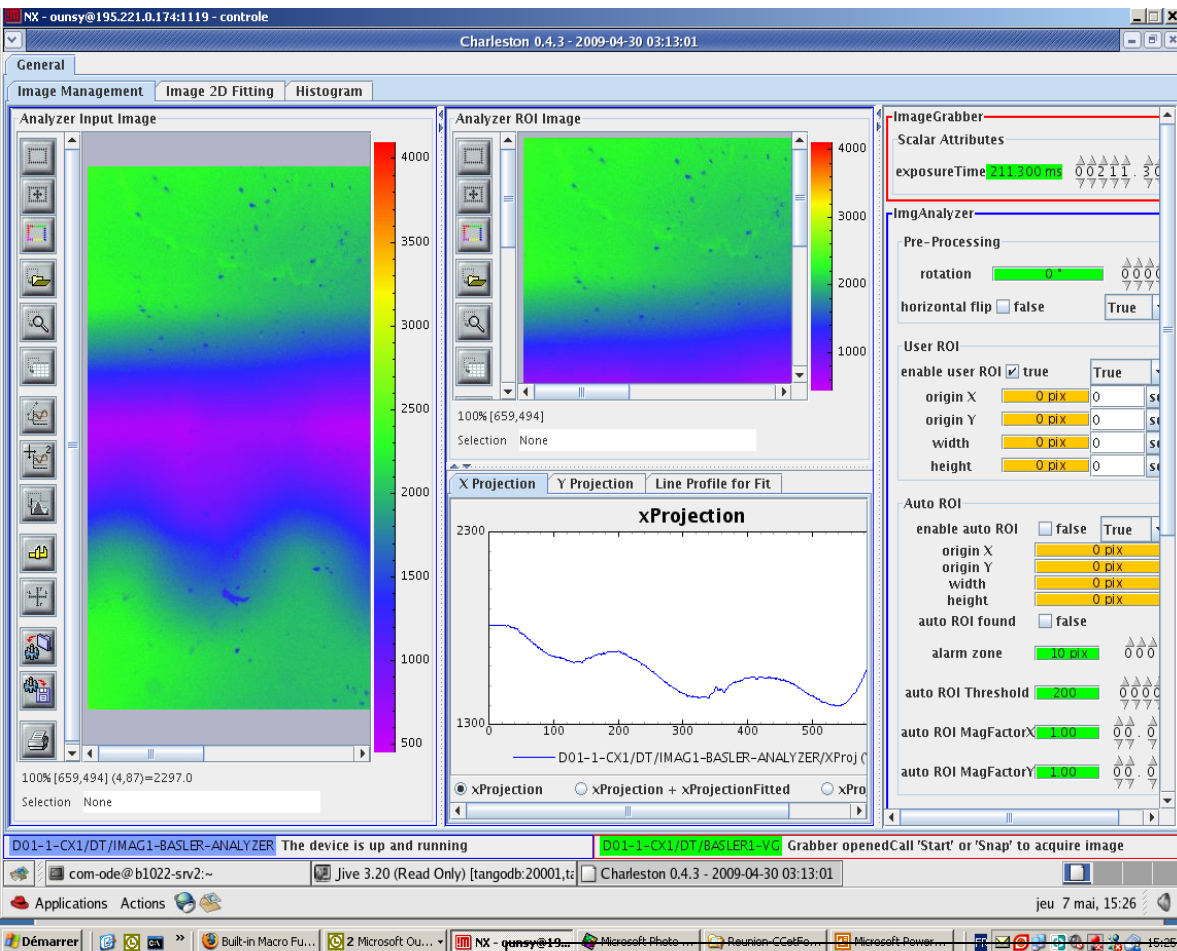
NX - ounsy@195.221.0.174:1119 - controle

Charleston 0.4.3 - 2009-04-30 03:13:01

General

Image Management | Image 2D Fitting | Histogram

Analyzer Input Image

4000
3500
3000
2500
2000
1500
1000
500

100% [659,494] (4,87)=2297.0

Selection None

Analyzer ROI Image

4000
3000
2000
1000

100% [659,494]

Selection None

X Projection | Y Projection | Line Profile for Fit

xProjection

2300
1300
0 100 200 300 400 500

D01-1-CX1/DT/IMAG1-BASLER-ANALYZER/XProj (

xProjection   xProjection + xProjectionFitted   xPro

ImageGrabber

Scalar Attributes

exposureTime 211.300 ms 00211.3

ImgAnalyzer

Pre-Processing

rotation 0 ° 0000

horizontal flip false True

User ROI

enable user ROI true True

origin X 0 pix 0

origin Y 0 pix 0

width 0 pix 0

height 0 pix 0

Auto ROI

enable auto ROI false True

origin X 0 pix

origin Y 0 pix

width 0 pix

height 0 pix

auto ROI found false

alarm zone 10 pix 000

auto ROI Threshold 200 0000

auto ROI MagFactorX 1.00 00.0

auto ROI MagFactorY 1.00 00.0

D01-1-CX1/DT/IMAG1-BASLER-ANALYZER The device is up and running

D01-1-CX1/DT/BASLER1-VG Grabber openedCall 'Start' or 'Snap' to acquire image

com-ode@b1022-srv2:~ | Jive 3.20 (Read Only) [tangodb:20001,ta | Charleston 0.4.3 - 2009-04-30 03:13:01

Applications Actions

jeu 7 mai, 15:26

Démarrer | Built-in Macro Fu... | 2 Microsoft Ou... | NX - ounsy@19... | Microsoft Photo ... | Reunion-CCetFo... | Microsoft Power... | 15:25